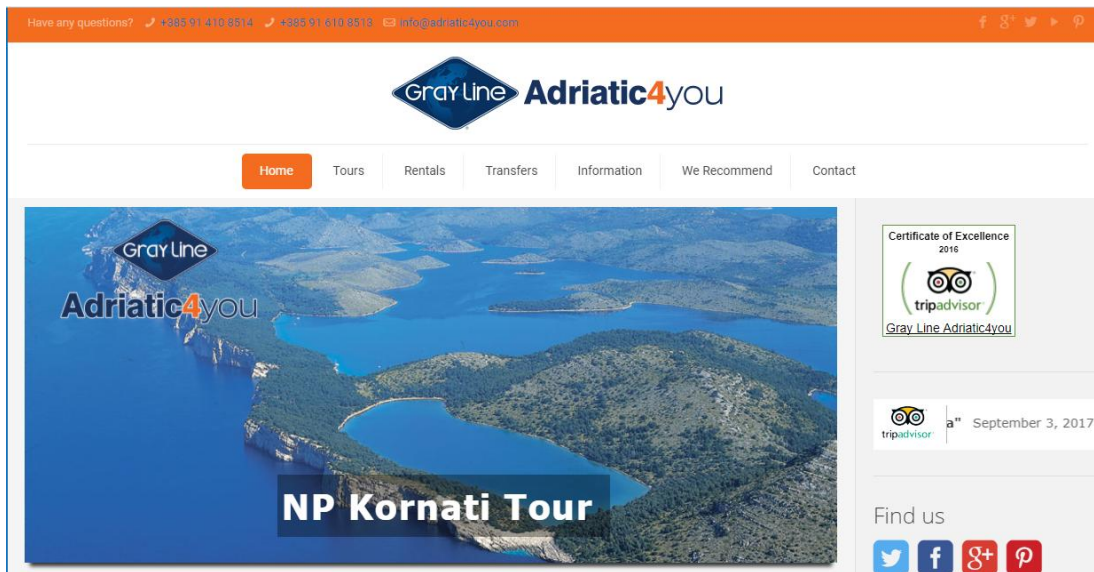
Have any questions? +385 91 410 8514 +385 91 610 8513 info@adriatic4you.com

Gray Line Adriatic4you

Home Tours Rentals Transfers Information We Recommend Contact

Gray Line Adriatic4you

NP Kornati Tour

Certificate of Excellence 2016 tripadvisor Gray Line Adriatic4you

tripadvisor a" September 3, 2017

Find us